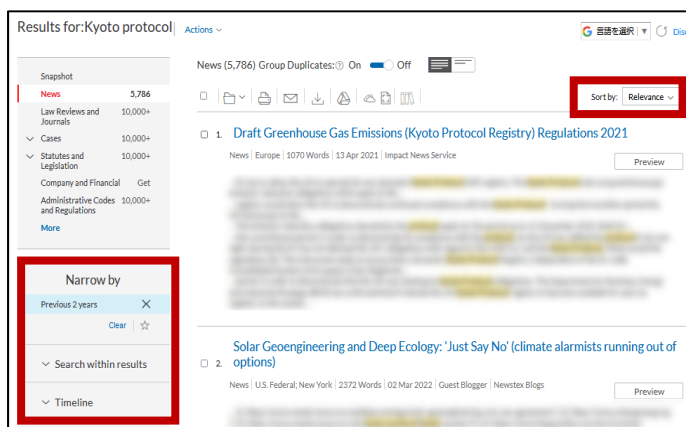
Results for:Kyoto protocol

Actions

言語を選択

Snapshot

News 5,786

Law Reviews and Journals 10,000+

Cases 10,000+

Statutes and Legislation 10,000+

Company and Financial Get

Administrative Codes and Regulations 10,000+

More

Narrow by

Previous 2 years

Clear

Search within results

Timeline

News (5,786) Group Duplicates: On Off

Sort by: Relevance

1. Draft Greenhouse Gas Emissions (Kyoto Protocol Registry) Regulations 2021

News | Europe | 1070 Words | 13 Apr 2021 | Impact News Service

Preview

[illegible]

2. Solar Geoengineering and Deep Ecology: 'Just Say No' (climate alarmists running out of options)

News | U.S. Federal; New York | 2372 Words | 02 Mar 2022 | Guest Blogger | Newstex Blogs

Preview

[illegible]